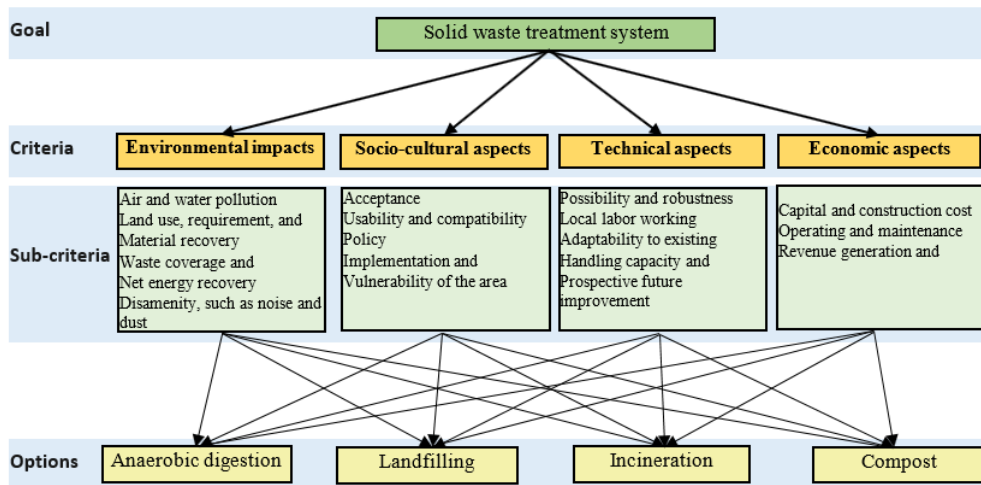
Goal

Solid waste treatment system

Criteria

Environmental impacts

Socio-cultural aspects

Technical aspects

Economic aspects

Sub-criteria

Air and water pollution
Land use, requirement, and
Material recovery
Waste coverage and
Net energy recovery
Disamenity, such as noise and dust

Acceptance
Usability and compatibility
Policy
Implementation and
Vulnerability of the area

Possibility and robustness
Local labor working
Adaptability to existing
Handling capacity and
Prospective future improvement

Capital and construction cost
Operating and maintenance
Revenue generation and

Options

Anaerobic digestion

Landfilling

Incineration

Compost